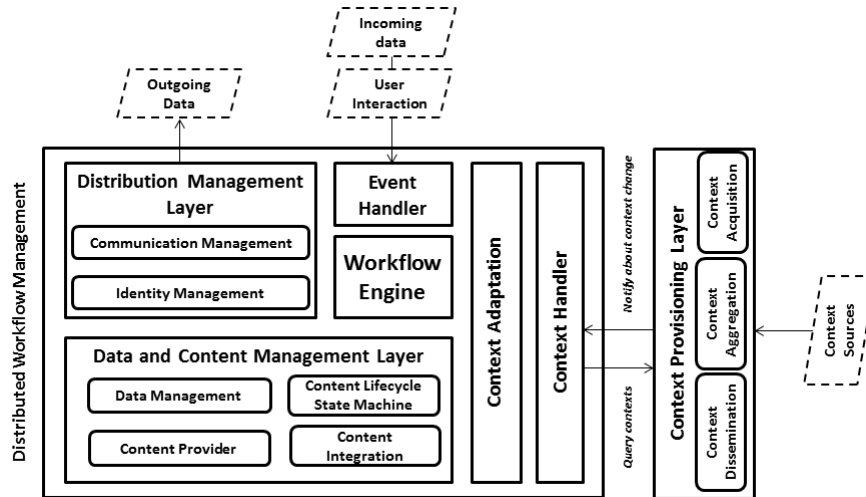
Incoming data

User Interaction

Outgoing Data

Distributed Workflow Management

Distribution Management Layer

Communication Management

Identity Management

Event Handler

Workflow Engine

Context Adaptation

Context Handler

Data and Content Management Layer

Data Management

Content Lifecycle State Machine

Content Provider

Content Integration

Notify about context change

Query contexts

Context Provisioning Layer

Context Acquisition

Context Aggregation

Context Dissemination

Context Sources